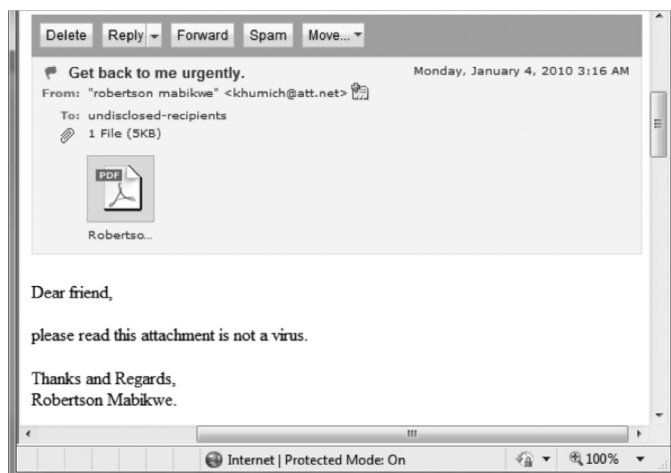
Delete Reply Forward Spam Move...

Get back to me urgently.
Monday, January 4, 2010 3:16 AM
From: "robertson mabikwe" <khumich@att.net>
To: undisclosed-recipients
1 File (5KB)

PDF
Robertso...

Dear friend,

please read this attachment is not a virus.

Thanks and Regards,
Robertson Mabikwe.

Internet | Protected Mode: On
100%